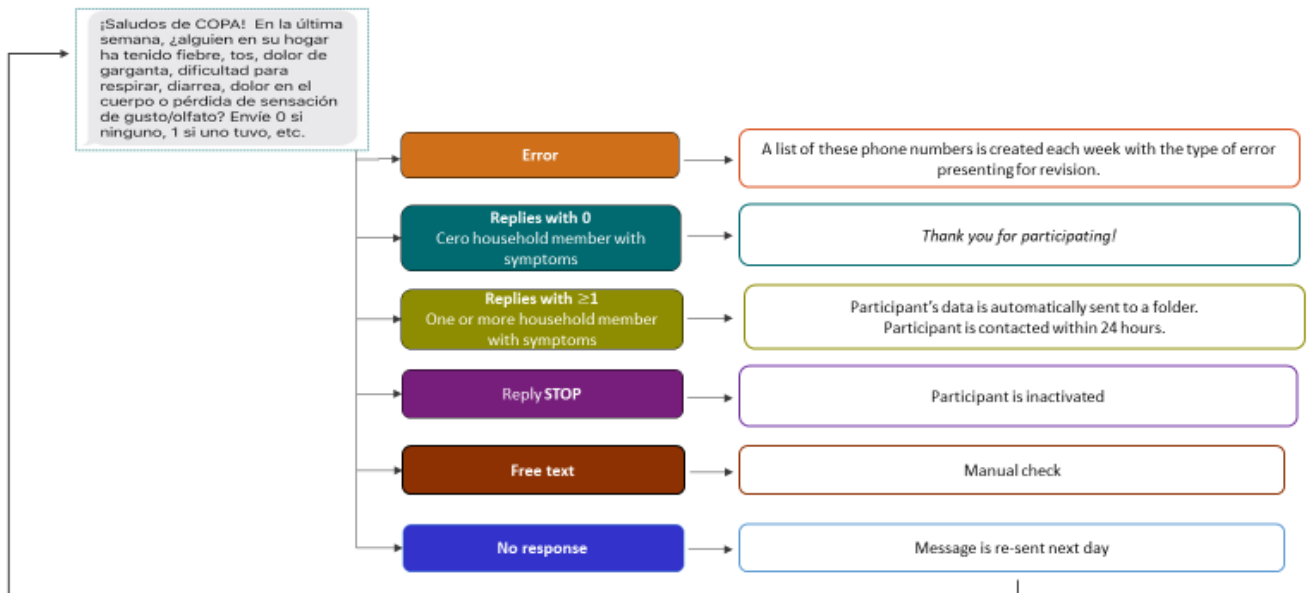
¡Saludos de COPA! En la última semana, ¿alguien en su hogar ha tenido fiebre, tos, dolor de garganta, dificultad para respirar, diarrea, dolor en el cuerpo o pérdida de sensación de gusto/olfato? Envíe 0 si ninguno, 1 si uno tuvo, etc.

Error

A list of these phone numbers is created each week with the type of error presenting for revision.

Replies with 0
Cero household member with symptoms

Thank you for participating!

Replies with $\geq$1
One or more household member with symptoms

Participant's data is automatically sent to a folder.
Participant is contacted within 24 hours.

Reply STOP

Participant is inactivated

Free text

Manual check

No response

Message is re-sent next day